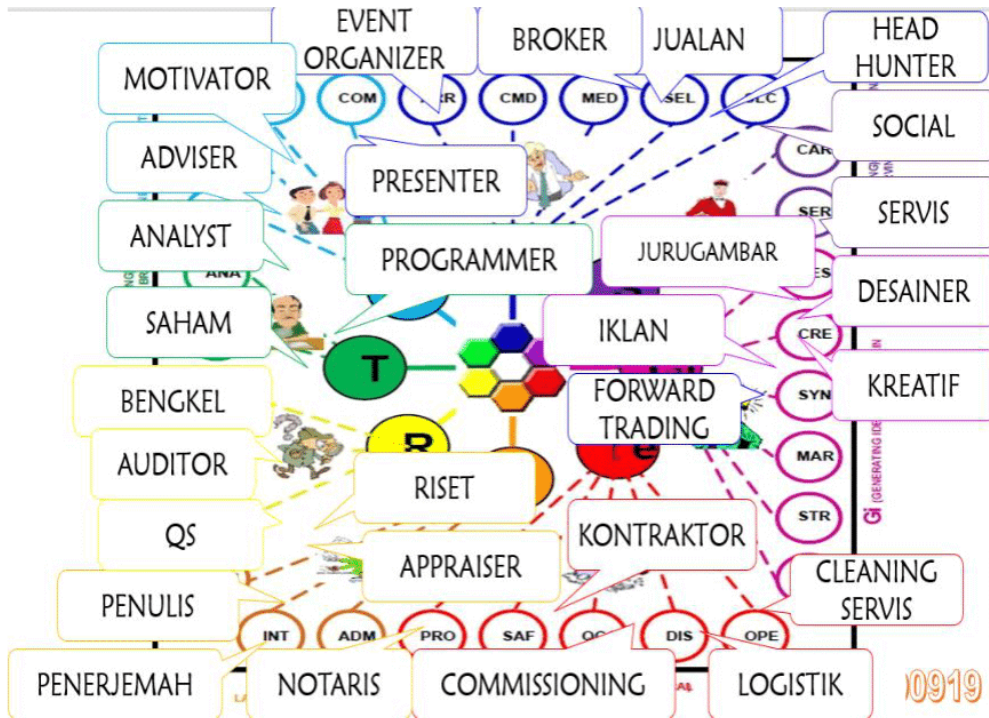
EVENT ORGANIZER

BROKER

JUALAN

HEAD HUNTER

MOTIVATOR

COM

CMD

MED

SEL

SOCIAL

ADVISER

PRESENTER

CAR

SERVIS

SER

ANALYST

PROGRAMMER

JURUGAMBAR

ANA

DESAINER

SAHAM

IKLAN

CRE

T

KREATIF

BENGKEL

FORWARD TRADING

SYN

AUDITOR

R

MAR

RISET

QS

KONTRAKTOR

STR

APPRAISER

Gi (GENERATING IDE

CLEANING SERVIS

PENULIS

INT

ADM

PRO

SAF

DIS

OPE

PENERJEMAH

NOTARIS

COMMISSIONING

LOGISTIK

0919